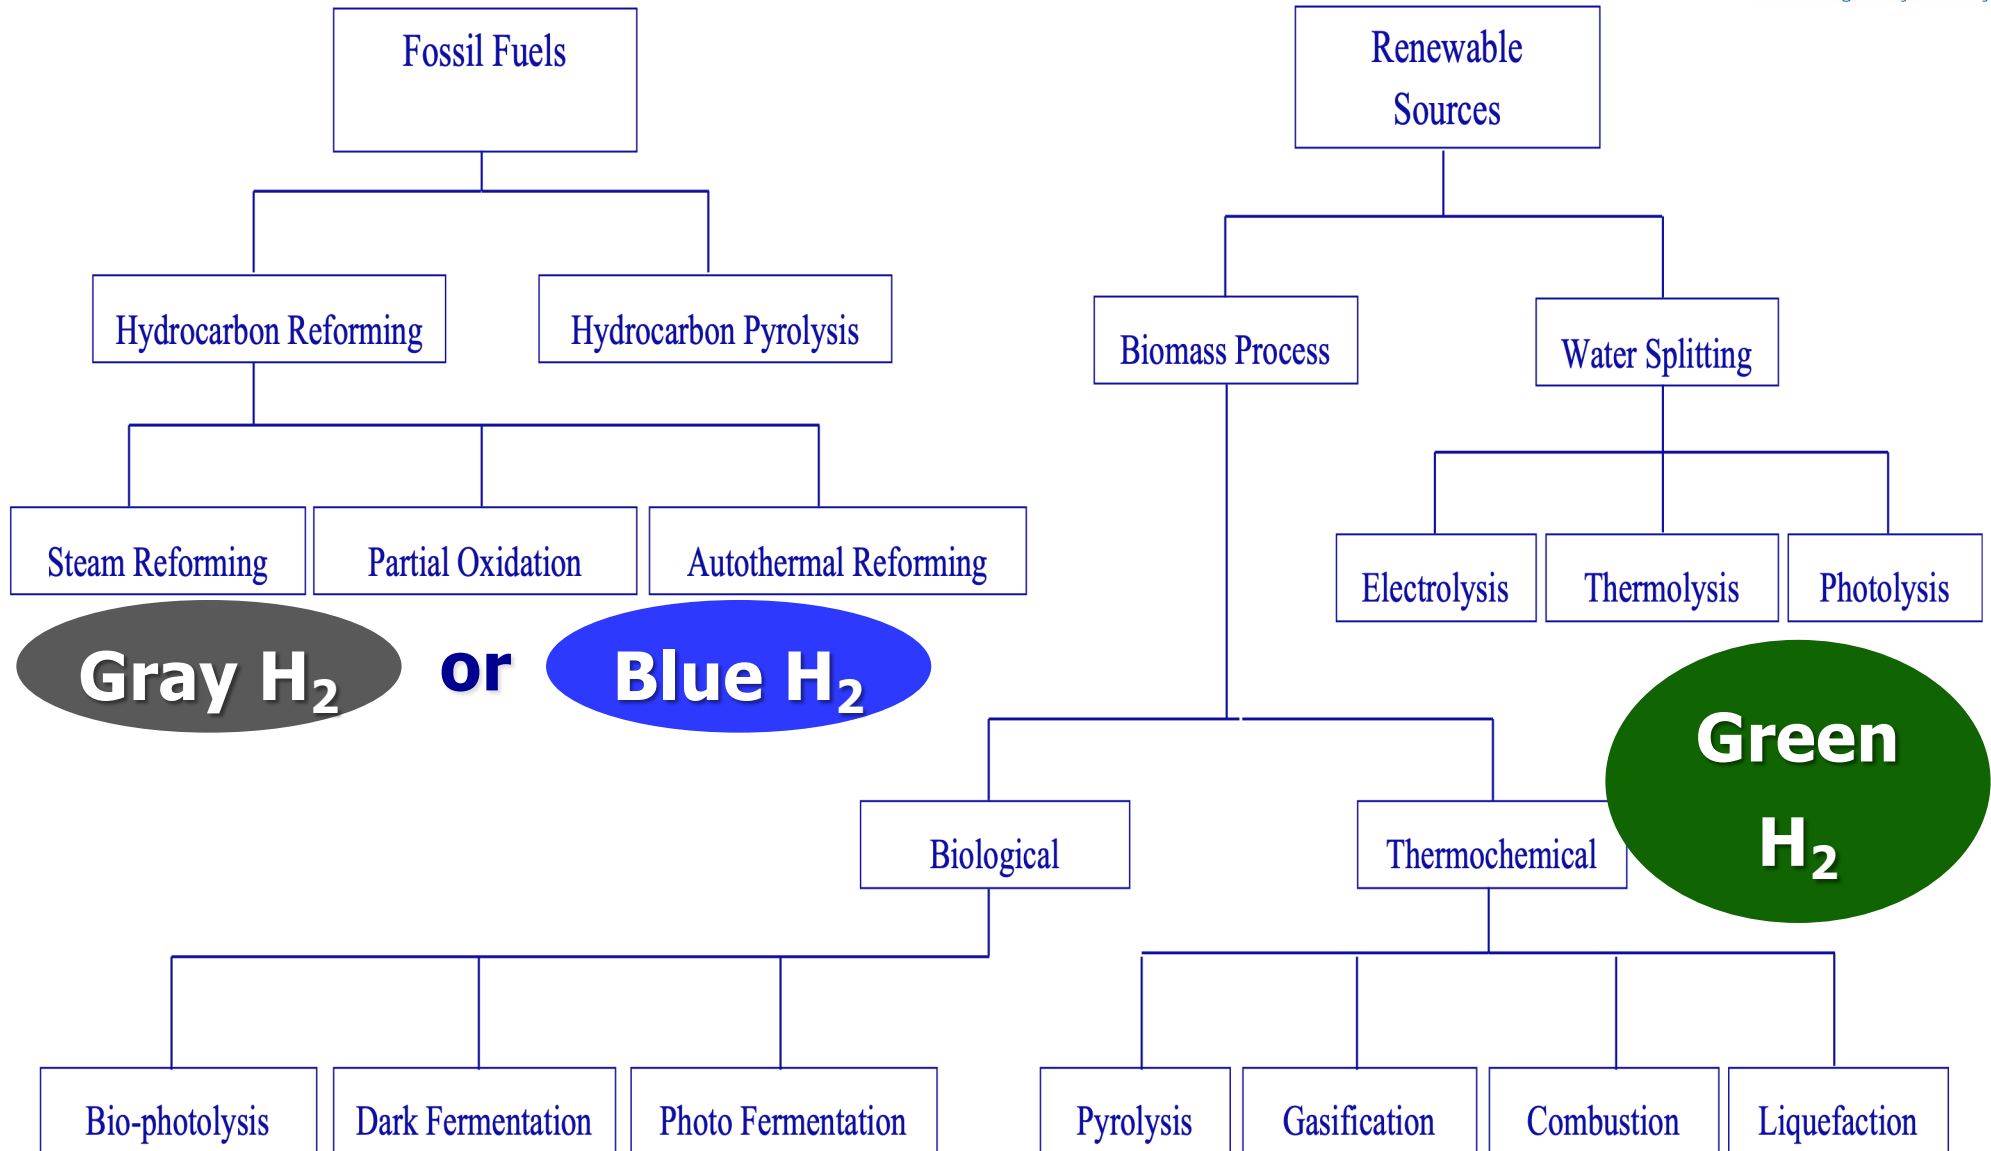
Fossil Fuels

Hydrocarbon Reforming

Hydrocarbon Pyrolysis

Steam Reforming

Partial Oxidation

Autothermal Reforming

Gray $H_2$ or Blue $H_2$

Renewable Sources

Biomass Process

Water Splitting

Electrolysis

Thermolysis

Photolysis

Green $H_2$

Biological

Thermochemical

Bio-photolysis

Dark Fermentation

Photo Fermentation

Pyrolysis

Gasification

Combustion

Liquefaction